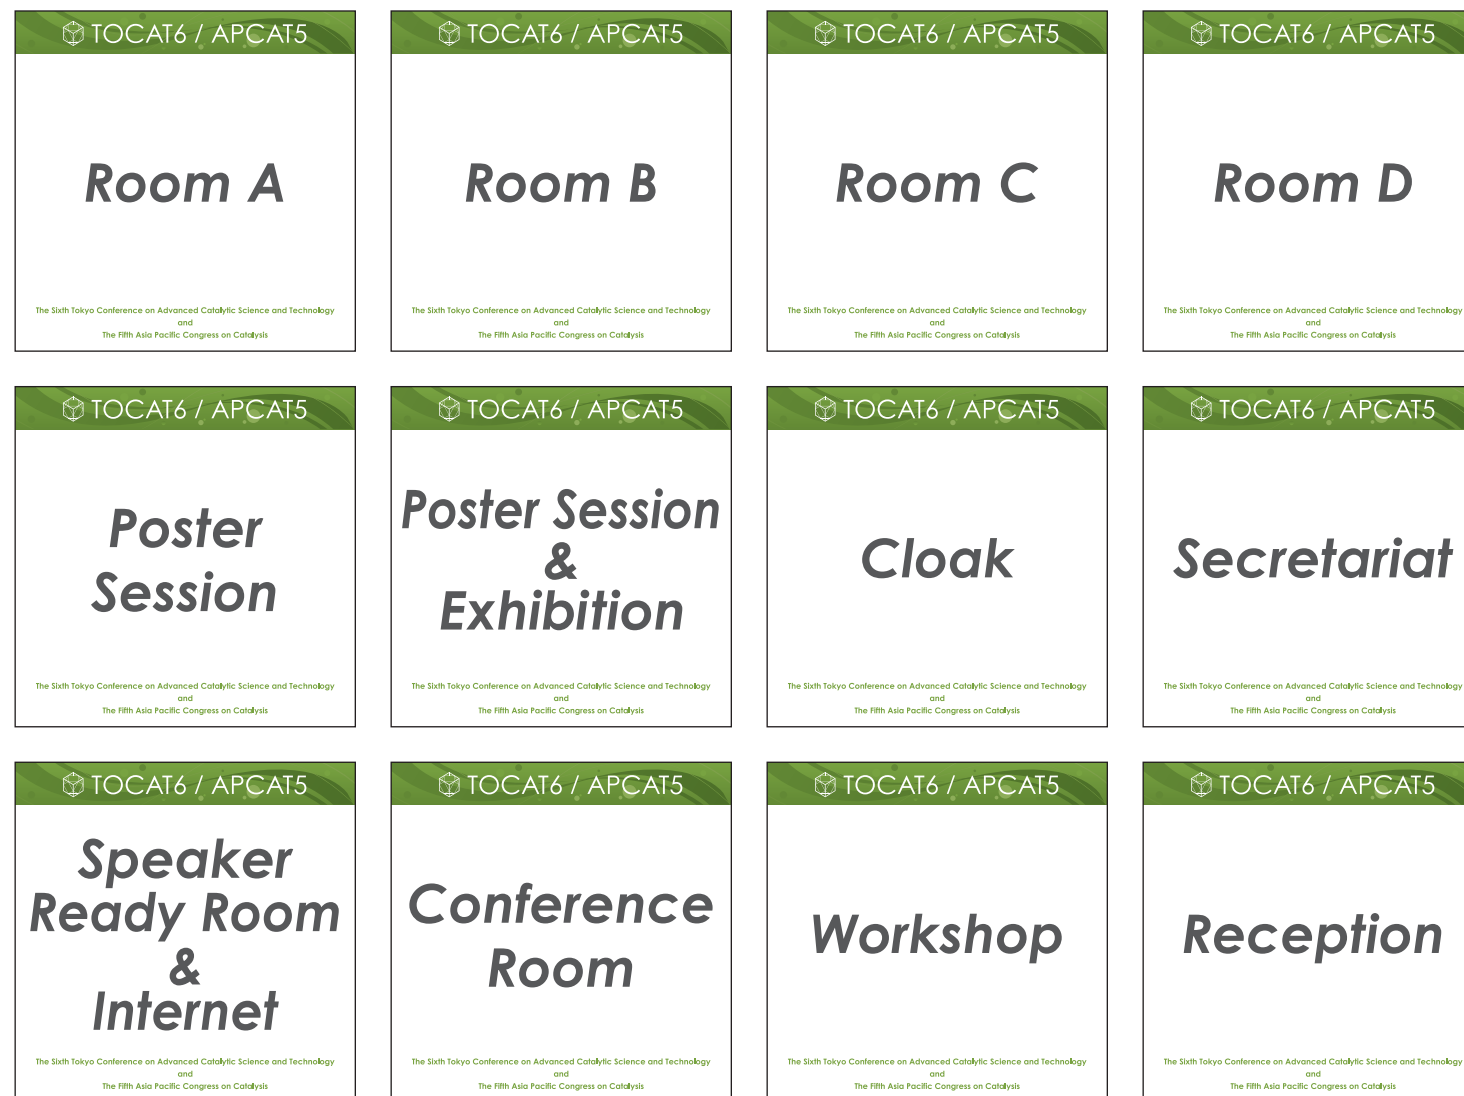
TOCAT6 / APCAT5

Room A

The Sixth Tokyo Conference on Advanced Catalytic Science and Technology
and
The Fifth Asia Pacific Congress on Catalysis

TOCAT6 / APCAT5

Room B

The Sixth Tokyo Conference on Advanced Catalytic Science and Technology
and
The Fifth Asia Pacific Congress on Catalysis

TOCAT6 / APCAT5

Room C

The Sixth Tokyo Conference on Advanced Catalytic Science and Technology
and
The Fifth Asia Pacific Congress on Catalysis

TOCAT6 / APCAT5

Room D

The Sixth Tokyo Conference on Advanced Catalytic Science and Technology
and
The Fifth Asia Pacific Congress on Catalysis

TOCAT6 / APCAT5

Poster Session

The Sixth Tokyo Conference on Advanced Catalytic Science and Technology
and
The Fifth Asia Pacific Congress on Catalysis

TOCAT6 / APCAT5

Poster Session & Exhibition

The Sixth Tokyo Conference on Advanced Catalytic Science and Technology
and
The Fifth Asia Pacific Congress on Catalysis

TOCAT6 / APCAT5

Cloak

The Sixth Tokyo Conference on Advanced Catalytic Science and Technology
and
The Fifth Asia Pacific Congress on Catalysis

TOCAT6 / APCAT5

Secretariat

The Sixth Tokyo Conference on Advanced Catalytic Science and Technology
and
The Fifth Asia Pacific Congress on Catalysis

TOCAT6 / APCAT5

Speaker Ready Room & Internet

The Sixth Tokyo Conference on Advanced Catalytic Science and Technology
and
The Fifth Asia Pacific Congress on Catalysis

TOCAT6 / APCAT5

Conference Room

The Sixth Tokyo Conference on Advanced Catalytic Science and Technology
and
The Fifth Asia Pacific Congress on Catalysis

TOCAT6 / APCAT5

Workshop

The Sixth Tokyo Conference on Advanced Catalytic Science and Technology
and
The Fifth Asia Pacific Congress on Catalysis

TOCAT6 / APCAT5

Reception

The Sixth Tokyo Conference on Advanced Catalytic Science and Technology
and
The Fifth Asia Pacific Congress on Catalysis